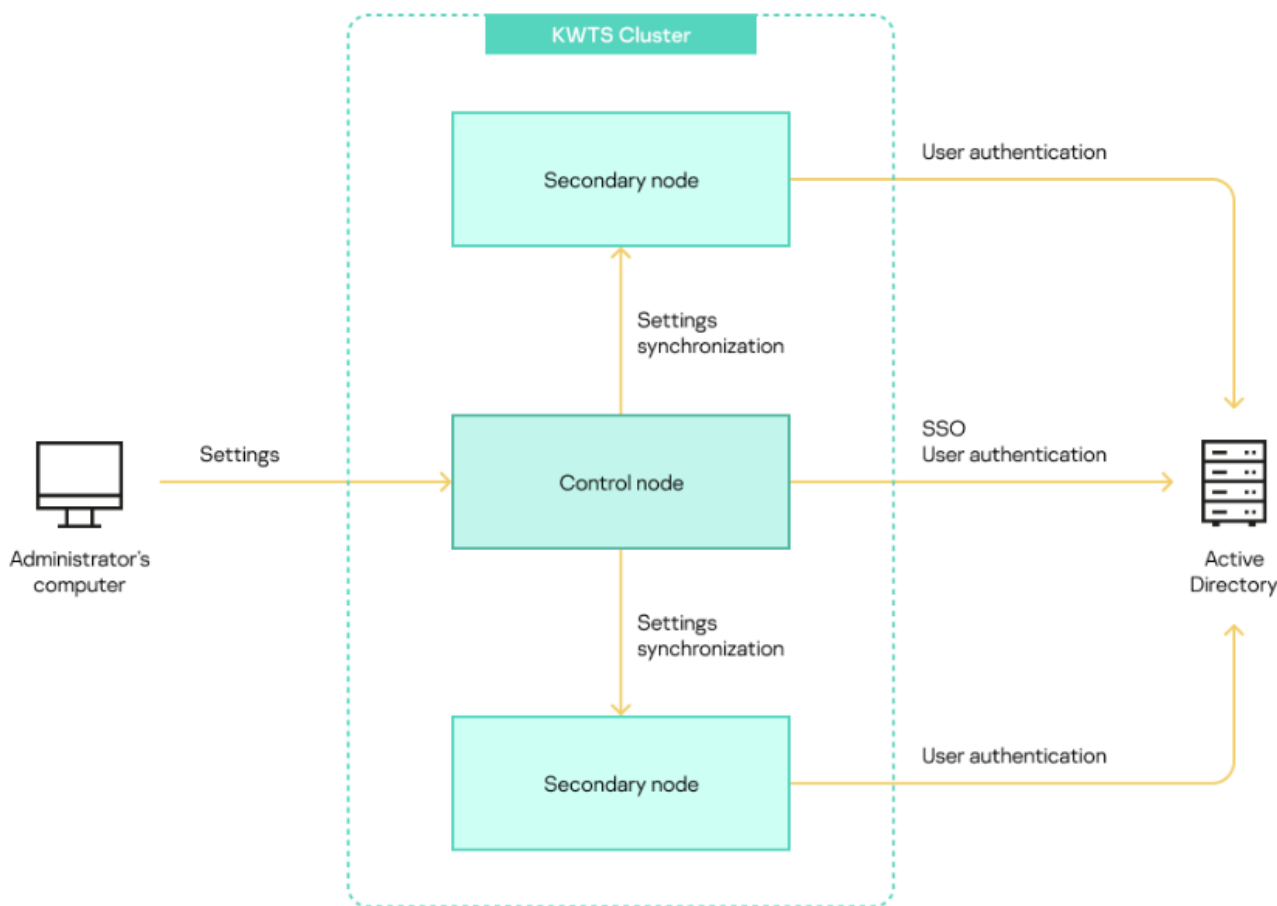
KWTS Cluster

Secondary node

User authentication

Settings synchronization

Settings

Control node

SSO
User authentication

Administrator's computer

Active Directory

Settings synchronization

Secondary node

User authentication